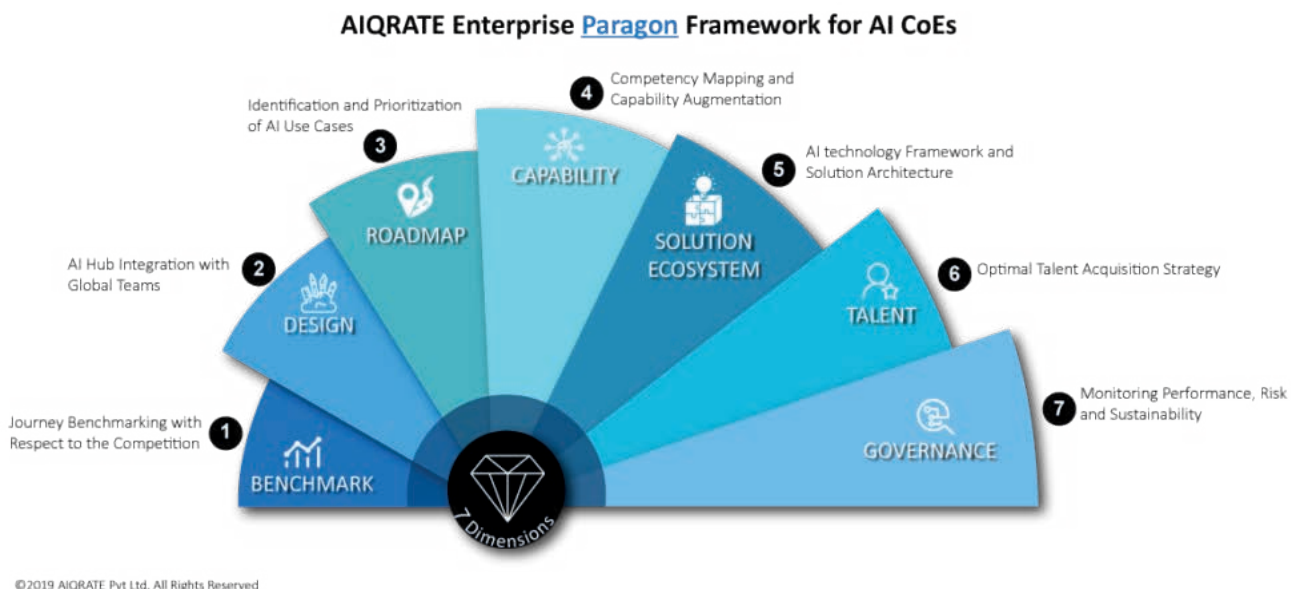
AIQRATE Enterprise Paragon Framework for AI CoEs

Journey Benchmarking with Respect to the Competition
1
BENCHMARK

AI Hub Integration with Global Teams
2
DESIGN

Identification and Prioritization of AI Use Cases
3
ROADMAP

4
Competency Mapping and Capability Augmentation
CAPABILITY

AI technology Framework and Solution Architecture
5
SOLUTION ECOSYSTEM

6
Optimal Talent Acquisition Strategy
TALENT

7
Monitoring Performance, Risk and Sustainability
GOVERNANCE

7 Dimensions

©2019 AIQRATE Pvt Ltd. All Rights Reserved